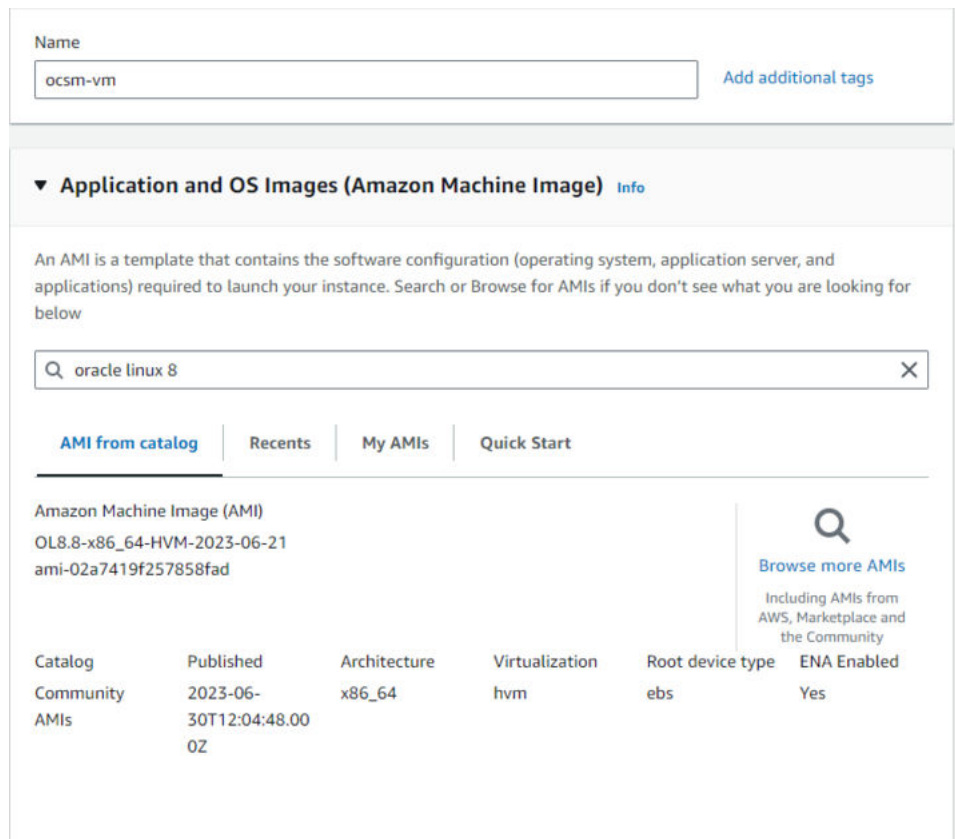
Name

ocsm-vm

Add additional tags

▼ Application and OS Images (Amazon Machine Image) Info

An AMI is a template that contains the software configuration (operating system, application server, and applications) required to launch your instance. Search or Browse for AMIs if you don't see what you are looking for below

oracle linux 8

AMI from catalog | Recents | My AMIs | Quick Start

Amazon Machine Image (AMI)
OL8.8-x86_64-HVM-2023-06-21
ami-02a7419f257858fad

Browse more AMIs
Including AMIs from AWS, Marketplace and the Community

| Catalog | Published | Architecture | Virtualization | Root device type | ENA Enabled |
|---|---|---|---|---|---|
| Community AMIs | 2023-06-30T12:04:48.000Z | x86_64 | hvm | ebs | Yes |